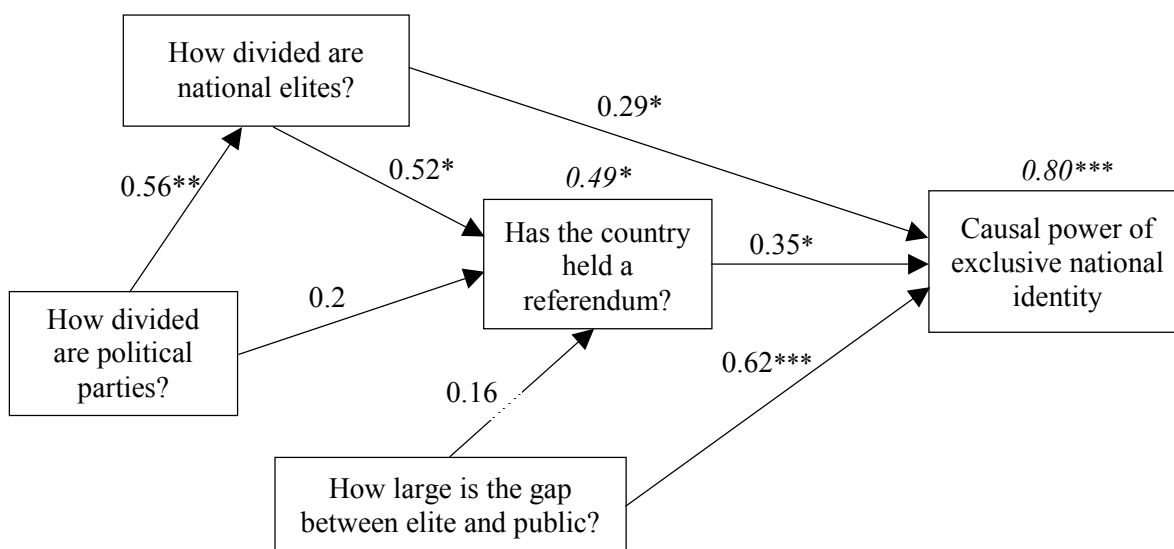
How divided are national elites?

0.29*

0.56**

0.52*

*0.49**

*0.80****

Has the country held a referendum?

0.35*

Causal power of exclusive national identity

0.2

How divided are political parties?

0.16

0.62***

How large is the gap between elite and public?